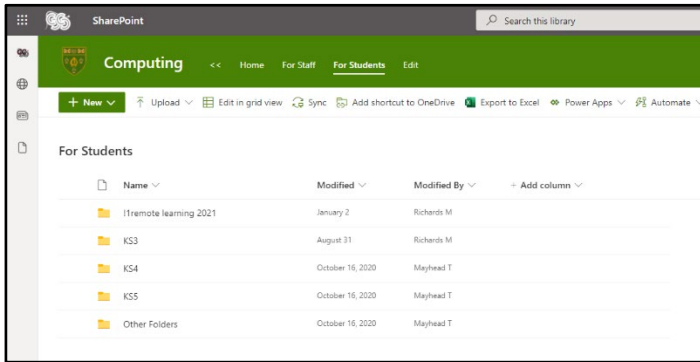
SharePoint

Search this library

Computing

<< Home For Staff For Students Edit

+ New

Upload

Edit in grid view

Sync

Add shortcut to OneDrive

Export to Excel

Power Apps

Automate

For Students

| Name | Modified | Modified By | + Add column |
|---|---|---|---|
| l1remote learning 2021 | January 2 | Richards M | |
| KS3 | August 31 | Richards M | |
| KS4 | October 16, 2020 | Mayhead T | |
| KS5 | October 16, 2020 | Mayhead T | |
| Other Folders | October 16, 2020 | Mayhead T | |